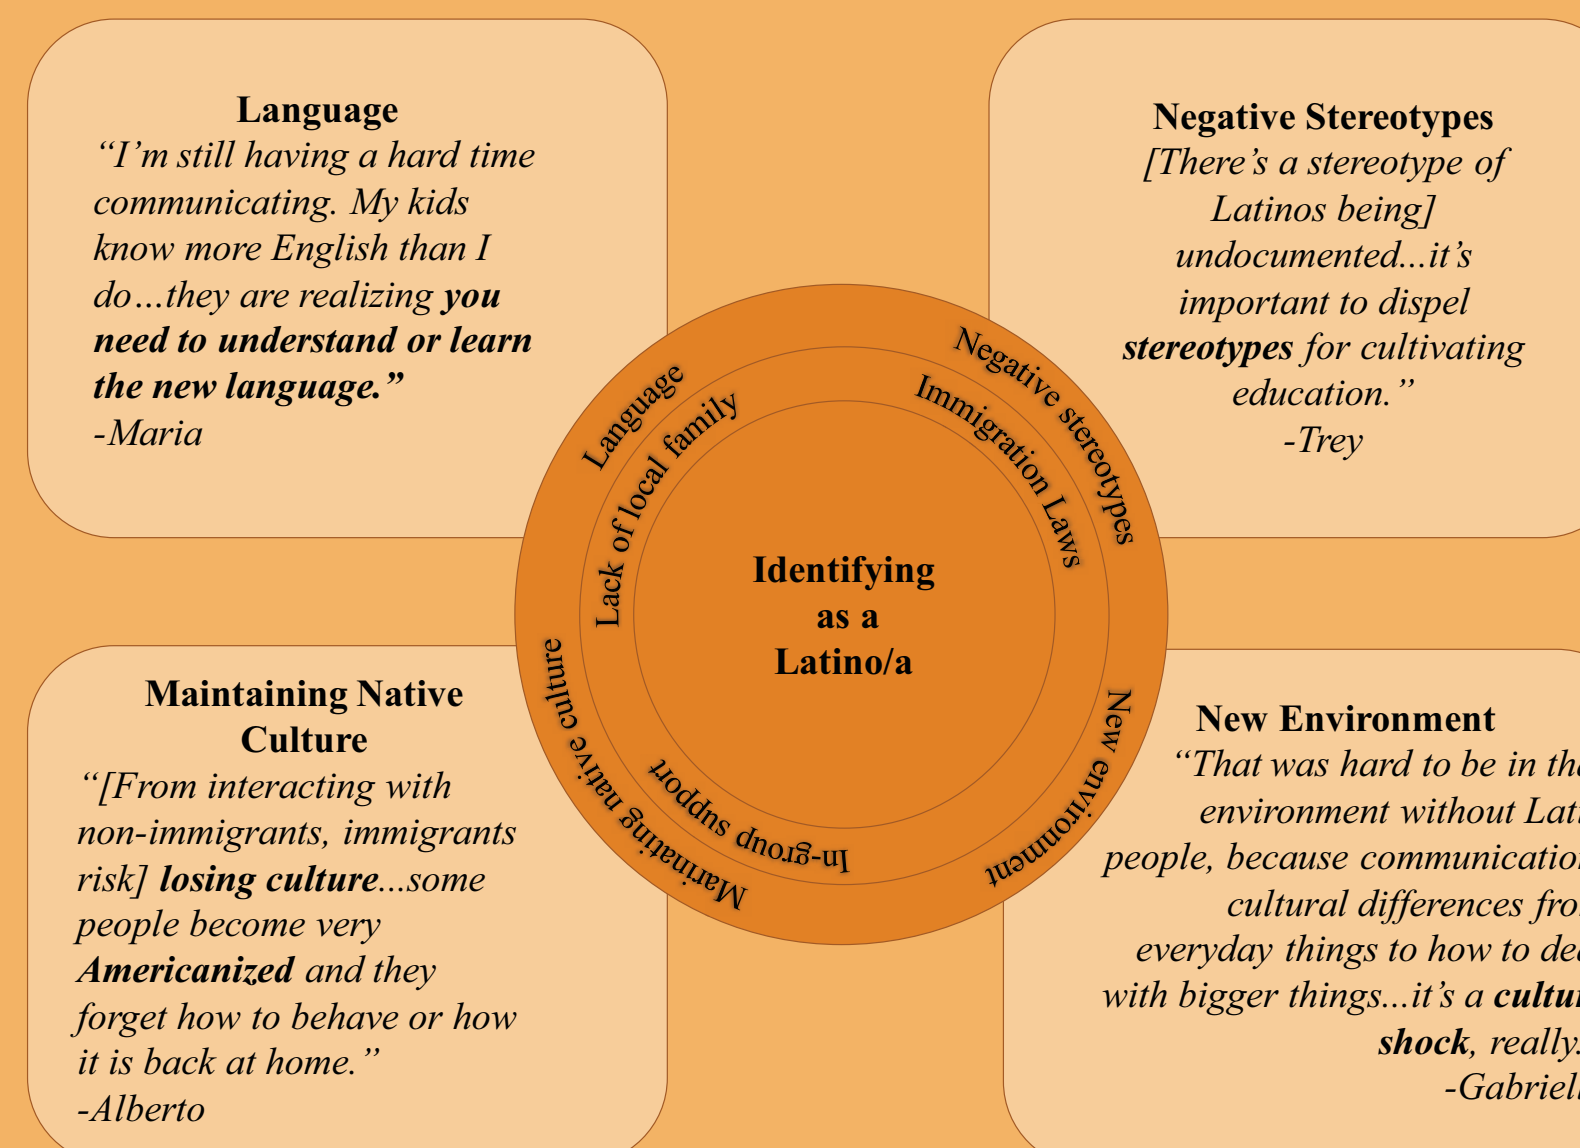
**Language**
*"I'm still having a hard time communicating. My kids know more English than I do…they are realizing* ***you need to understand or learn the new language."***
*-Maria*

**Negative Stereotypes**
*[There's a stereotype of Latinos being] undocumented...it's important to dispel* ***stereotypes*** *for cultivating education."*
*-Trey*

Language
Lack of local family
Negative stereotypes
Immigration Laws

**Identifying as a Latino/a**

Maintaining native culture
In-group support
New environment

**Maintaining Native Culture**
*"[From interacting with non-immigrants, immigrants risk]* ***losing culture****...some people become very* ***Americanized*** *and they forget how to behave or how it is back at home."*
*-Alberto*

**New Environment**
*"That was hard to be in th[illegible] environment without Lat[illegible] people, because communicatio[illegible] cultural differences fro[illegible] everyday things to how to de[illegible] with bigger things...it's a* ***cultu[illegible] shock****, really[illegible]*
*-Gabriel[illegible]*